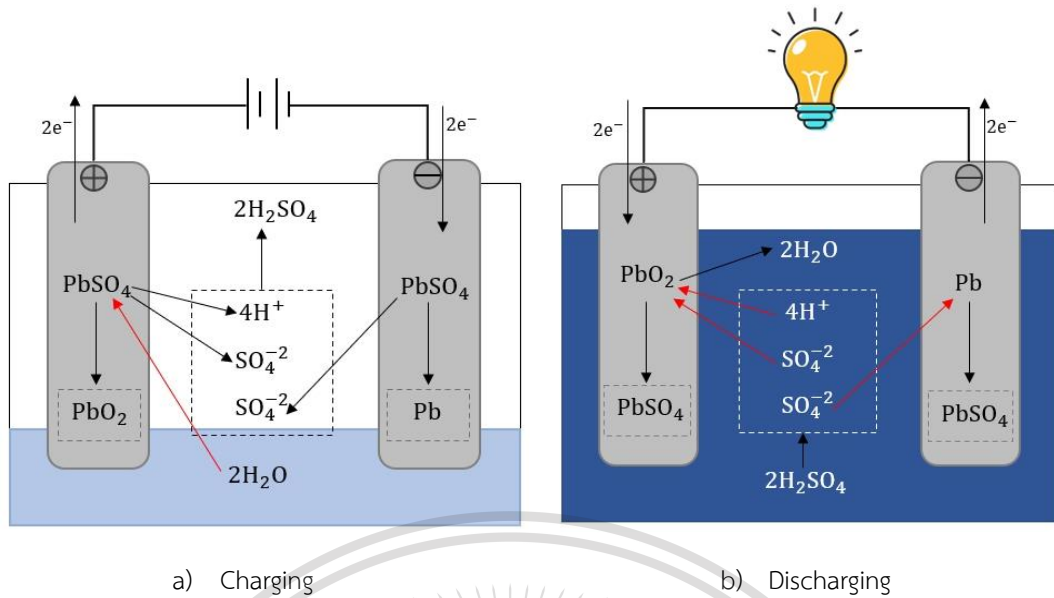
$2e^-$

$\oplus$

$\ominus$

$2e^-$

$2H_2SO_4$

$PbSO_4$

$4H^+$

$SO_4^{-2}$

$SO_4^{-2}$

$PbSO_4$

$PbO_2$

$Pb$

$2H_2O$

a) Charging

$2e^-$

$\oplus$

$\ominus$

$2e^-$

$2H_2O$

$PbO_2$

$4H^+$

$SO_4^{-2}$

$SO_4^{-2}$

$Pb$

$PbSO_4$

$PbSO_4$

$2H_2SO_4$

b) Discharging